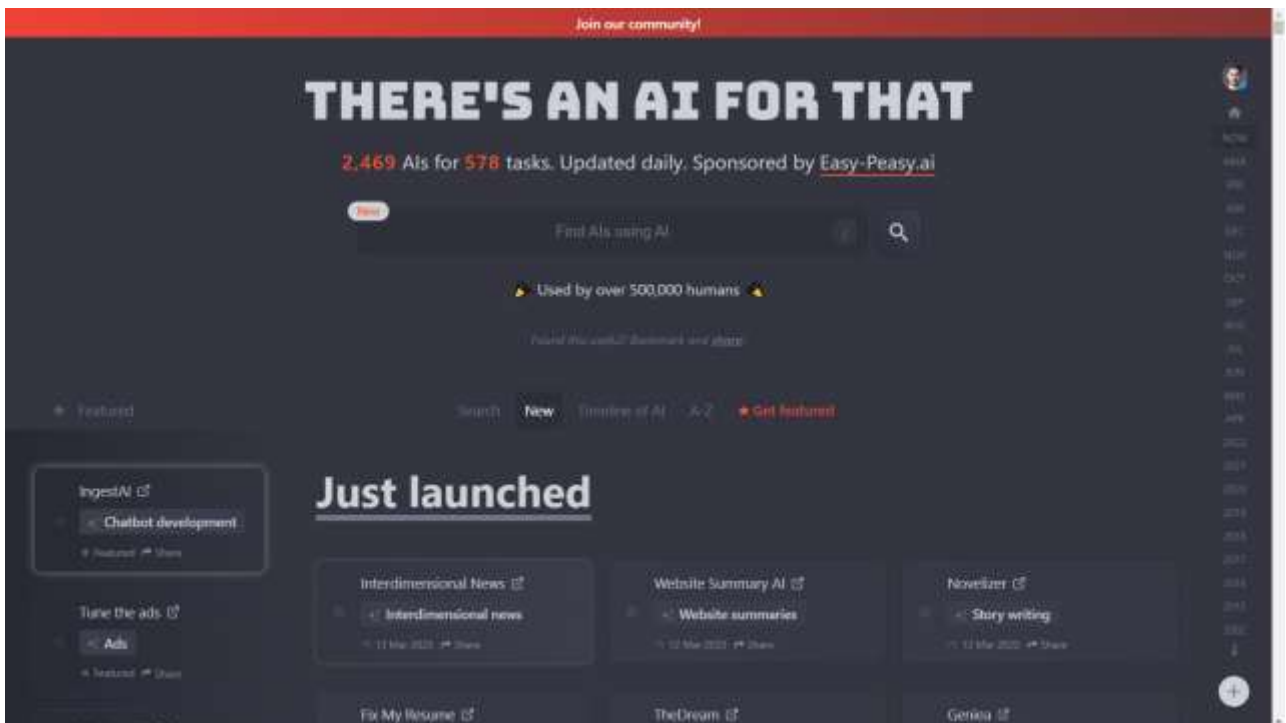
Join our community!

THERE'S AN AI FOR THAT

2,469 AIs for 578 tasks. Updated daily. Sponsored by Easy-Peasy.ai

New

Find AIs using AI

Used by over 500,000 humans

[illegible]

Featured

Search New Timeline of AI A-Z ★ Get featured

IngestAI
Chatbot development
Featured Share

Tune the ads
Ads
Featured Share

Just launched

Interdimensional News
Interdimensional news
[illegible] Share

Website Summary AI
Website summaries
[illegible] Share

Novelizer
Story writing
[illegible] Share

Fix My Resume

TheDream

Geniea

NOW
MAR
FEB
JAN
DEC
NOV
OCT
SEP
AUG
JUL
JUN
MAY
APR
2022
2021
2020
2019
2018
2017
2016
2015
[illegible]